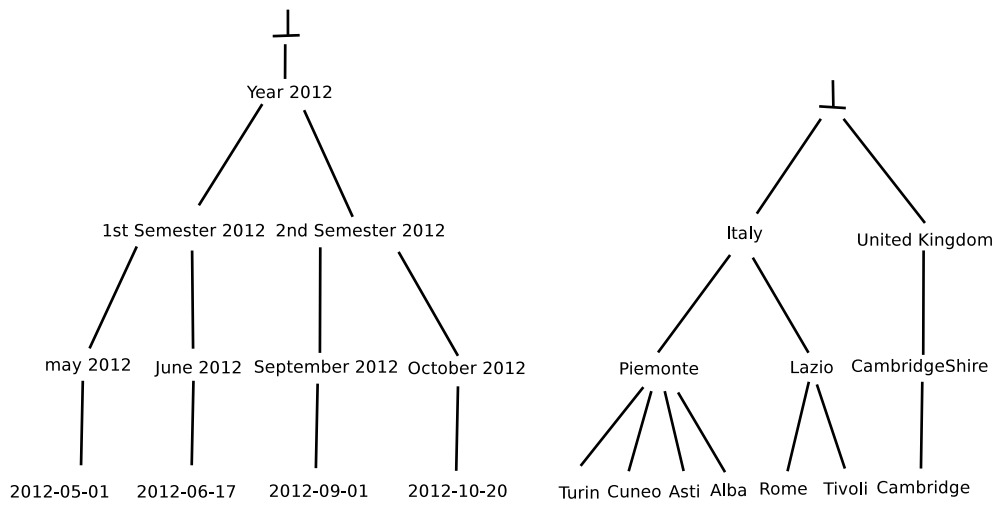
$\bot$

Year 2012

1st Semester 2012

2nd Semester 2012

may 2012

June 2012

September 2012

October 2012

2012-05-01

2012-06-17

2012-09-01

2012-10-20

$\bot$

Italy

United Kingdom

Piemonte

Lazio

CambridgeShire

Turin

Cuneo

Asti

Alba

Rome

Tivoli

Cambridge